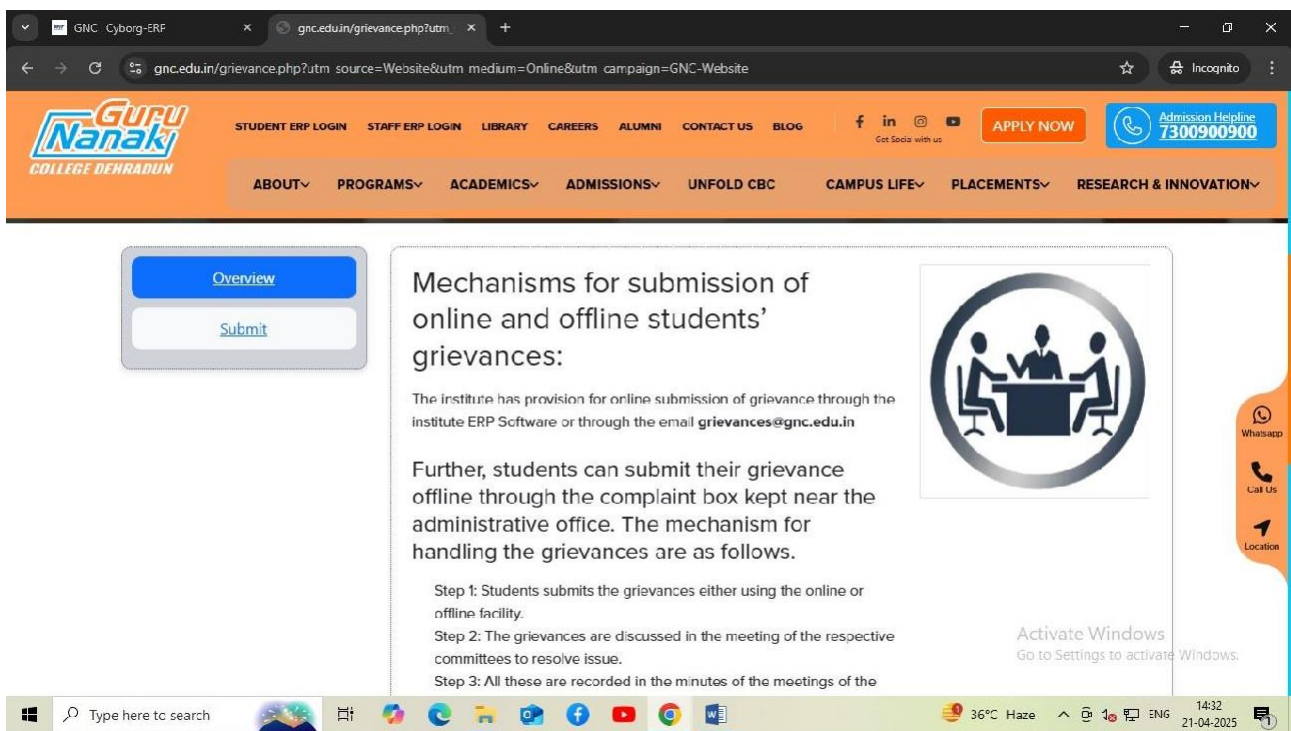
GNC Cyborg-ERF ×
gnc.edu.in/grievance.php?utm_ ×
+

gnc.edu.in/grievance.php?utm source=Website&utm medium=Online&utm campaign=GNC-Website

Incognito

Guru Nanak COLLEGE DEHRADUN

STUDENT ERP LOGIN STAFF ERP LOGIN LIBRARY CAREERS ALUMNI CONTACT US BLOG

Get Social with us

APPLY NOW

Admission Helpline 7300900900

ABOUT PROGRAMS ACADEMICS ADMISSIONS UNFOLD CBC CAMPUS LIFE PLACEMENTS RESEARCH & INNOVATION

Overview

Submit

Mechanisms for submission of online and offline students' grievances:

The institute has provision for online submission of grievance through the institute ERP Software or through the email grievances@gnc.edu.in

Further, students can submit their grievance offline through the complaint box kept near the administrative office. The mechanism for handling the grievances are as follows.

Step 1: Students submits the grievances either using the online or offline facility.
Step 2: The grievances are discussed in the meeting of the respective committees to resolve issue.
Step 3: All these are recorded in the minutes of the meetings of the

Whatsapp

Call Us

Location

Activate Windows
Go to Settings to activate Windows.

Type here to search

36°C Haze

ENG

14:32
21-04-2025